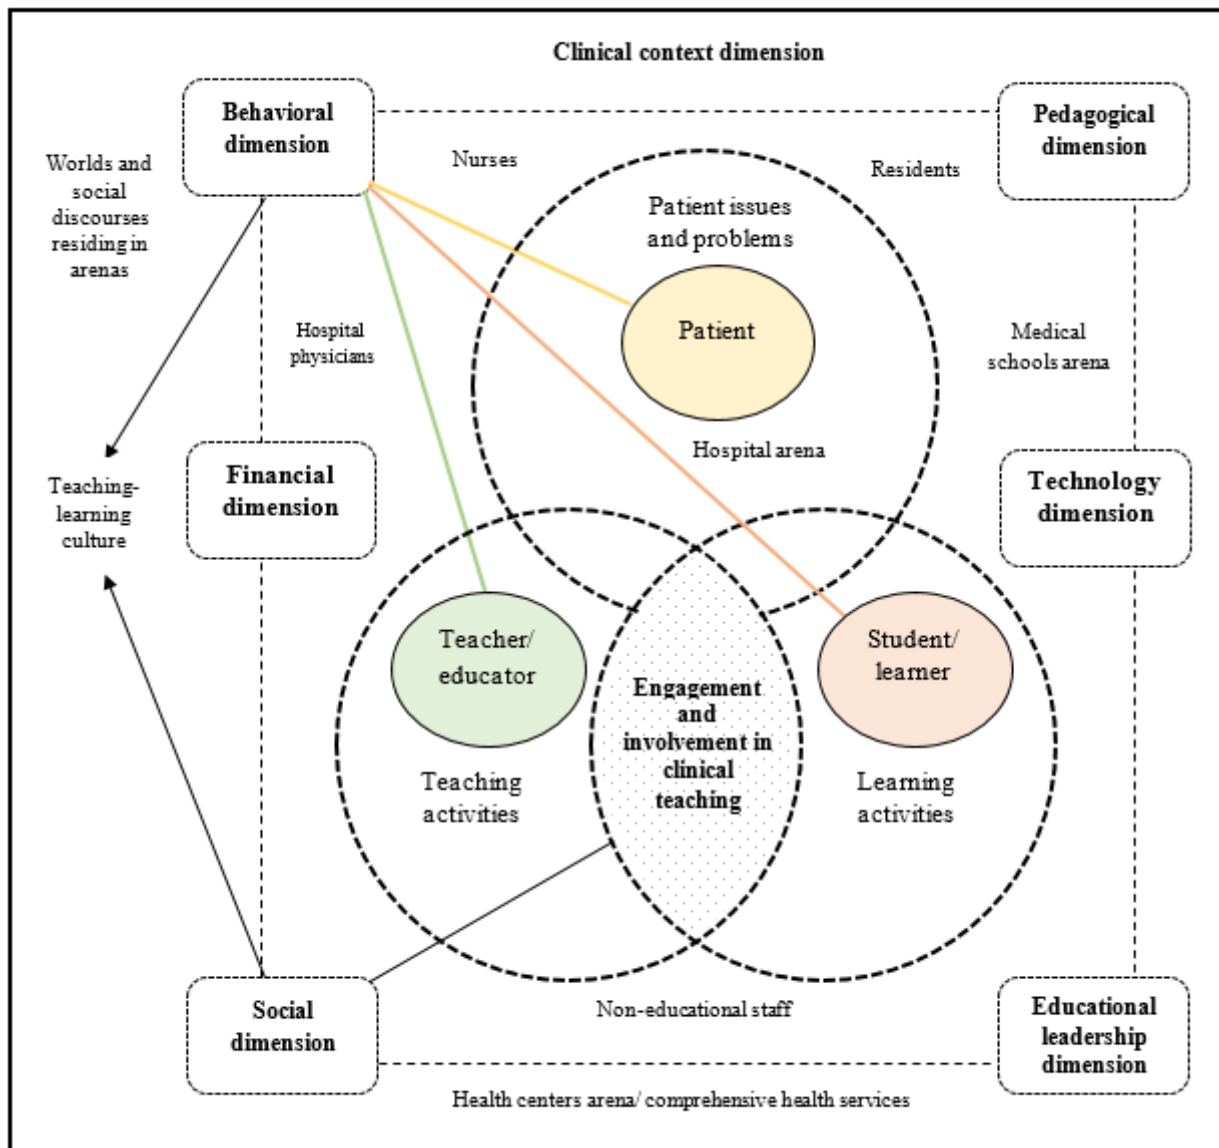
Clinical context dimension

Behavioral dimension

Pedagogical dimension

Worlds and social discourses residing in arenas

Nurses

Residents

Patient issues and problems

Patient

Hospital physicians

Medical schools arena

Hospital arena

Teaching-learning culture

Financial dimension

Technology dimension

Teacher/ educator

Engagement and involvement in clinical teaching

Student/ learner

Teaching activities

Learning activities

Social dimension

Non-educational staff

Educational leadership dimension

Health centers arena/ comprehensive health services